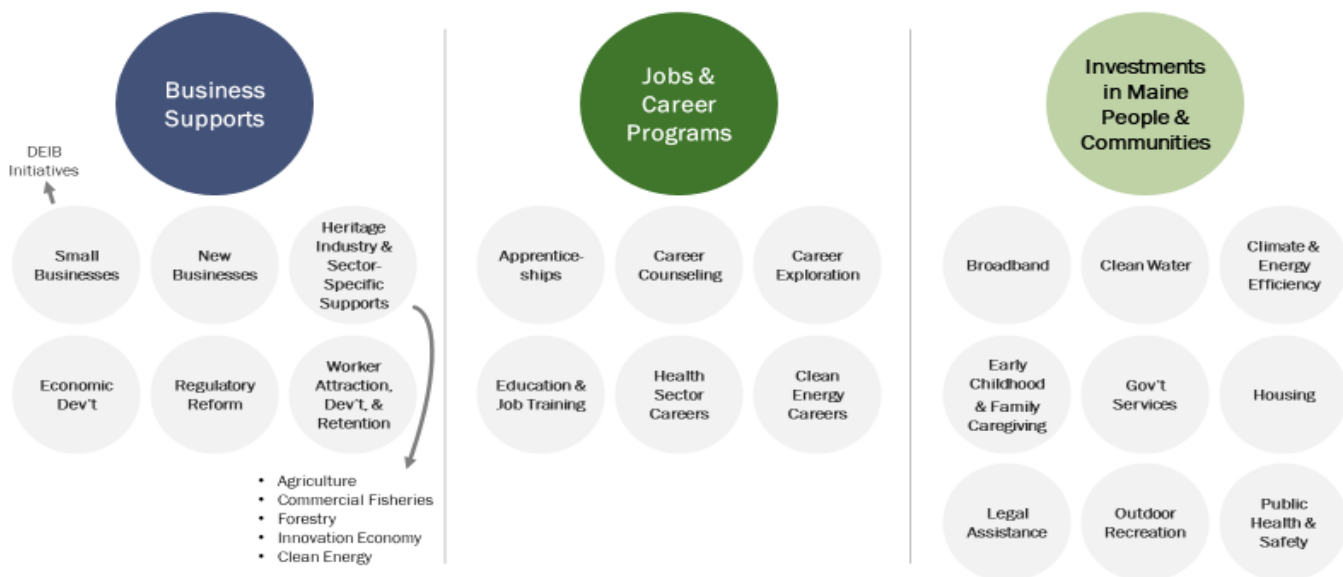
Business Supports

DEIB Initiatives

Small Businesses

New Businesses

Heritage Industry & Sector-Specific Supports

Economic Dev't

Regulatory Reform

Worker Attraction, Dev't, & Retention

- Agriculture
- Commercial Fisheries
- Forestry
- Innovation Economy
- Clean Energy

Jobs & Career Programs

Apprenticeships

Career Counseling

Career Exploration

Education & Job Training

Health Sector Careers

Clean Energy Careers

Investments in Maine People & Communities

Broadband

Clean Water

Climate & Energy Efficiency

Early Childhood & Family Caregiving

Gov't Services

Housing

Legal Assistance

Outdoor Recreation

Public Health & Safety